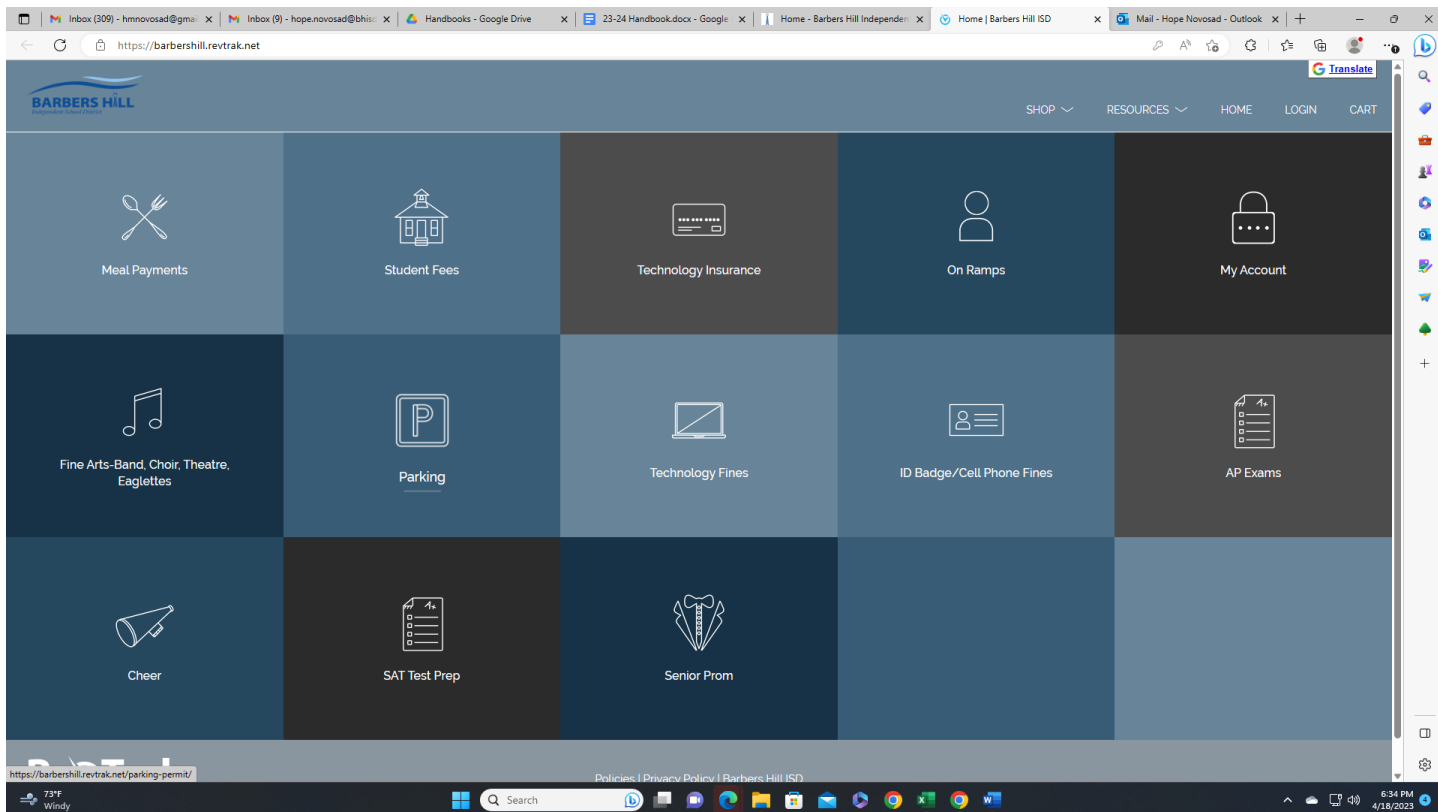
Inbox (309) - hmnovosad@gma | Inbox (9) - hope.novosad@bhis | Handbooks - Google Drive | 23-24 Handbook.docx - Google | Home - Barbers Hill Independen | Home | Barbers Hill ISD | Mail - Hope Novosad - Outlook

https://barbershill.revtrak.net

Translate

BARBERS HILL
Independent School District

SHOP RESOURCES HOME LOGIN CART

Meal Payments

Student Fees

Technology Insurance

On Ramps

My Account

Fine Arts-Band, Choir, Theatre, Eaglettes

Parking

Technology Fines

ID Badge/Cell Phone Fines

AP Exams

Cheer

SAT Test Prep

Senior Prom

https://barbershill.revtrak.net/parking-permit/

Policies | Privacy Policy | Barbers Hill ISD

73°F
Windy

Search

6:34 PM
4/18/2023